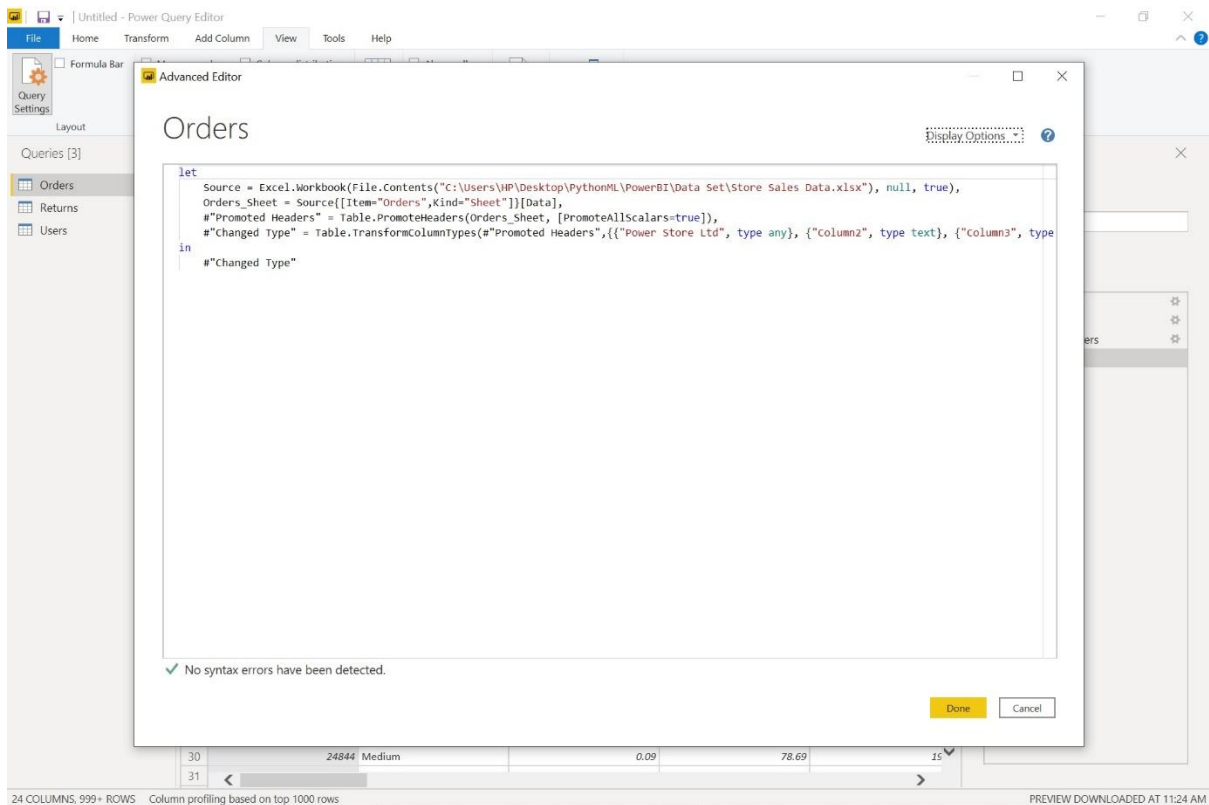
Untitled - Power Query Editor

File Home Transform Add Column View Tools Help

Formula Bar

Query Settings

Layout

Queries [3]

Orders
Returns
Users

Advanced Editor

Orders

Display Options

let
    Source = Excel.Workbook(File.Contents("C:\Users\HP\Desktop\PythonML\PowerBI\Data Set\Store Sales Data.xlsx"), null, true),
    Orders_Sheet = Source{[Item="Orders",Kind="Sheet"]}[Data],
    #"Promoted Headers" = Table.PromoteHeaders(Orders_Sheet, [PromoteAllScalars=true]),
    #"Changed Type" = Table.TransformColumnTypes(#"Promoted Headers",{{"Power Store Ltd", type any}, {"Column2", type text}, {"Column3", type
in
    #"Changed Type"

✓ No syntax errors have been detected.

Done Cancel

ers

30 24844 Medium 0.09 78.69 15
31

24 COLUMNS, 999+ ROWS Column profiling based on top 1000 rows

PREVIEW DOWNLOADED AT 11:24 AM